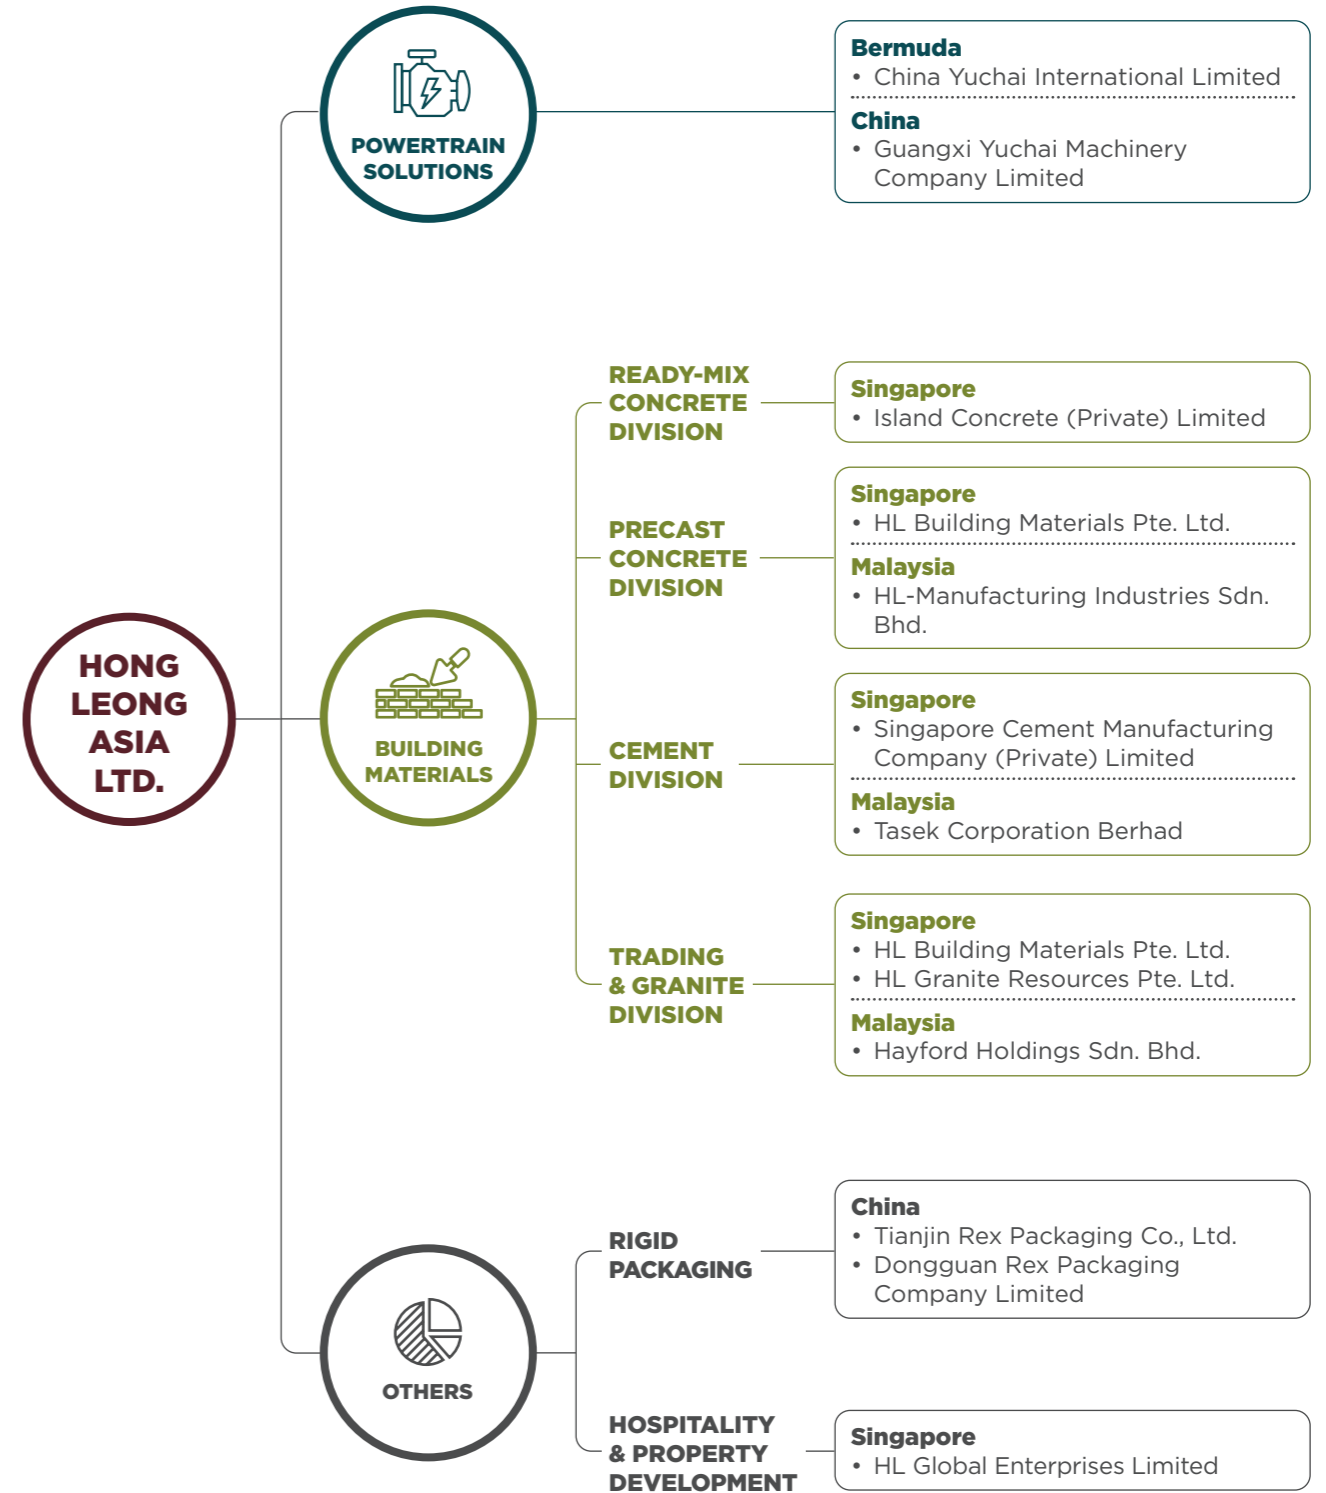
HONG LEONG ASIA LTD.

POWERTRAIN SOLUTIONS

Bermuda
• China Yuchai International Limited

China
• Guangxi Yuchai Machinery Company Limited

BUILDING MATERIALS

READY-MIX CONCRETE DIVISION

Singapore
• Island Concrete (Private) Limited

PRECAST CONCRETE DIVISION

Singapore
• HL Building Materials Pte. Ltd.

Malaysia
• HL-Manufacturing Industries Sdn. Bhd.

CEMENT DIVISION

Singapore
• Singapore Cement Manufacturing Company (Private) Limited

Malaysia
• Tasek Corporation Berhad

TRADING & GRANITE DIVISION

Singapore
• HL Building Materials Pte. Ltd.
• HL Granite Resources Pte. Ltd.

Malaysia
• Hayford Holdings Sdn. Bhd.

OTHERS

RIGID PACKAGING

China
• Tianjin Rex Packaging Co., Ltd.
• Dongguan Rex Packaging Company Limited

HOSPITALITY & PROPERTY DEVELOPMENT

Singapore
• HL Global Enterprises Limited